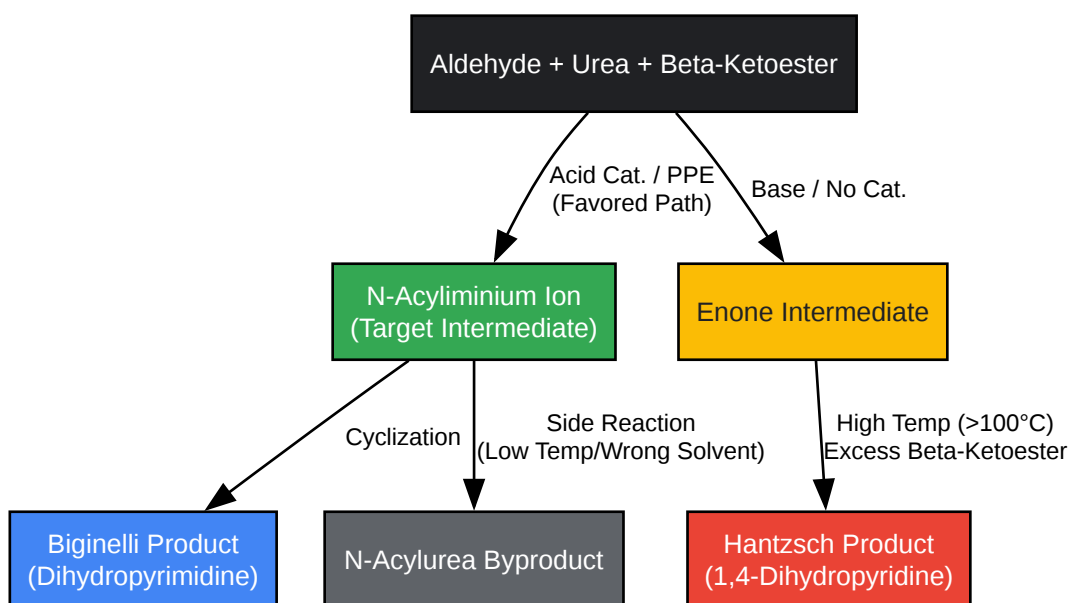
Aldehyde + Urea + Beta-Ketoester

Acid Cat. / PPE
(Favored Path)

Base / No Cat.

N-Acyliminium Ion
(Target Intermediate)

Enone Intermediate

Cyclization

Side Reaction
(Low Temp/Wrong Solvent)

High Temp (>100°C)
Excess Beta-Ketoester

Biginelli Product
(Dihydropyrimidine)

N-Acylurea Byproduct

Hantzsch Product
(1,4-Dihydropyridine)